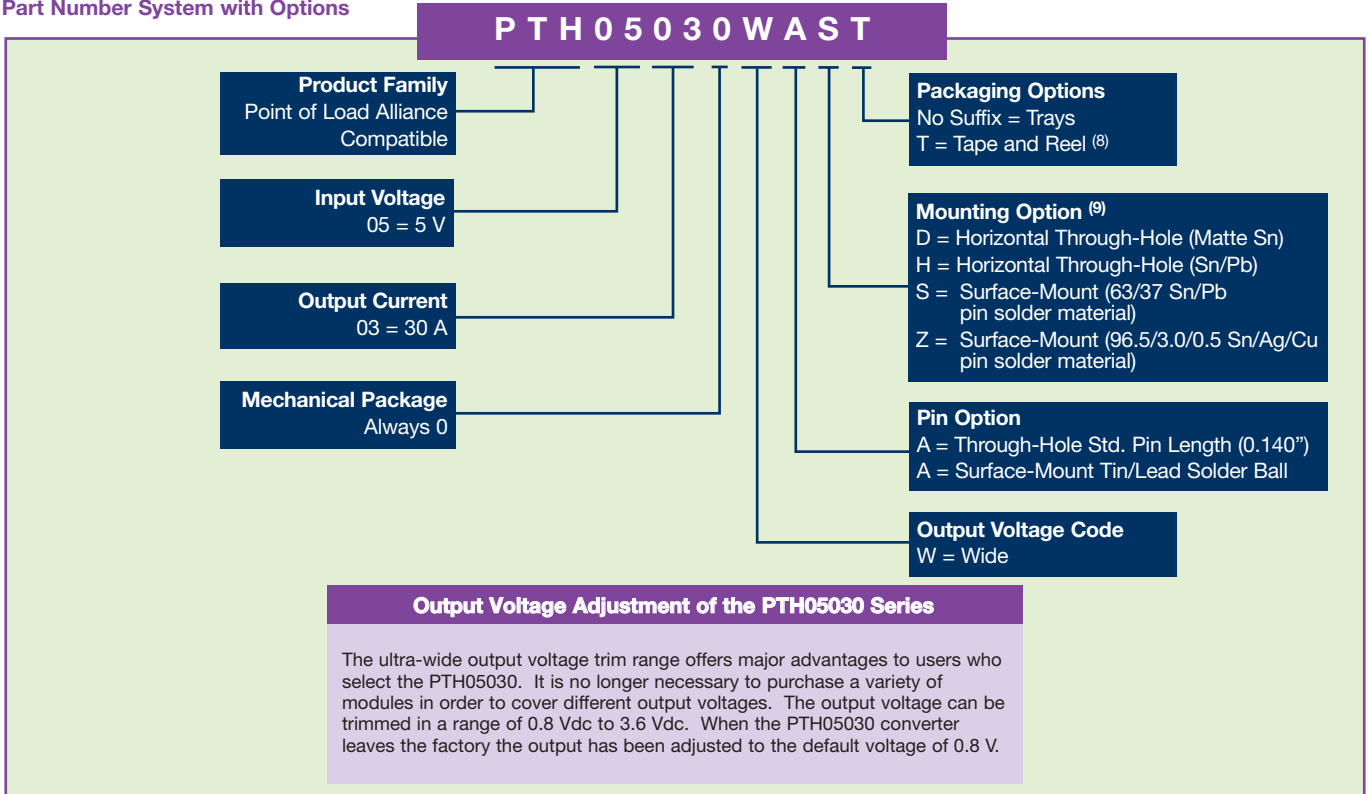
Part Number System with Options

P T H 0 5 0 3 0 W A S T

Product Family
Point of Load Alliance Compatible

Input Voltage
05 = 5 V

Output Current
03 = 30 A

Mechanical Package
Always 0

Packaging Options
No Suffix = Trays
T = Tape and Reel $^{(8)}$

Mounting Option $^{(9)}$
D = Horizontal Through-Hole (Matte Sn)
H = Horizontal Through-Hole (Sn/Pb)
S = Surface-Mount (63/37 Sn/Pb pin solder material)
Z = Surface-Mount (96.5/3.0/0.5 Sn/Ag/Cu pin solder material)

Pin Option
A = Through-Hole Std. Pin Length (0.140")
A = Surface-Mount Tin/Lead Solder Ball

Output Voltage Code
W = Wide

Output Voltage Adjustment of the PTH05030 Series

The ultra-wide output voltage trim range offers major advantages to users who select the PTH05030. It is no longer necessary to purchase a variety of modules in order to cover different output voltages. The output voltage can be trimmed in a range of 0.8 Vdc to 3.6 Vdc. When the PTH05030 converter leaves the factory the output has been adjusted to the default voltage of 0.8 V.